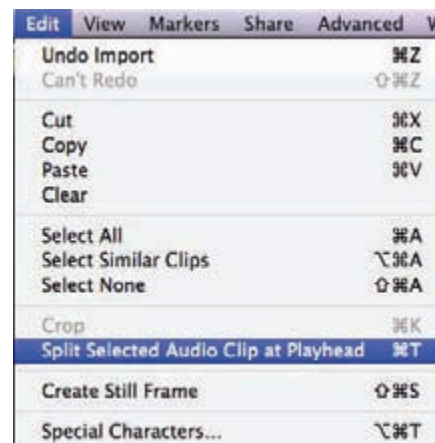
Edit View Markers Share Advanced W

Undo Import ⌘Z
Can't Redo ⇧⌘Z

Cut ⌘X
Copy ⌘C
Paste ⌘V
Clear

Select All ⌘A
Select Similar Clips ⌥⌘A
Select None ⇧⌘A

Crop ⌘K
Split Selected Audio Clip at Playhead ⌘T

Create Still Frame ⇧⌘S

Special Characters... ⌥⌘T